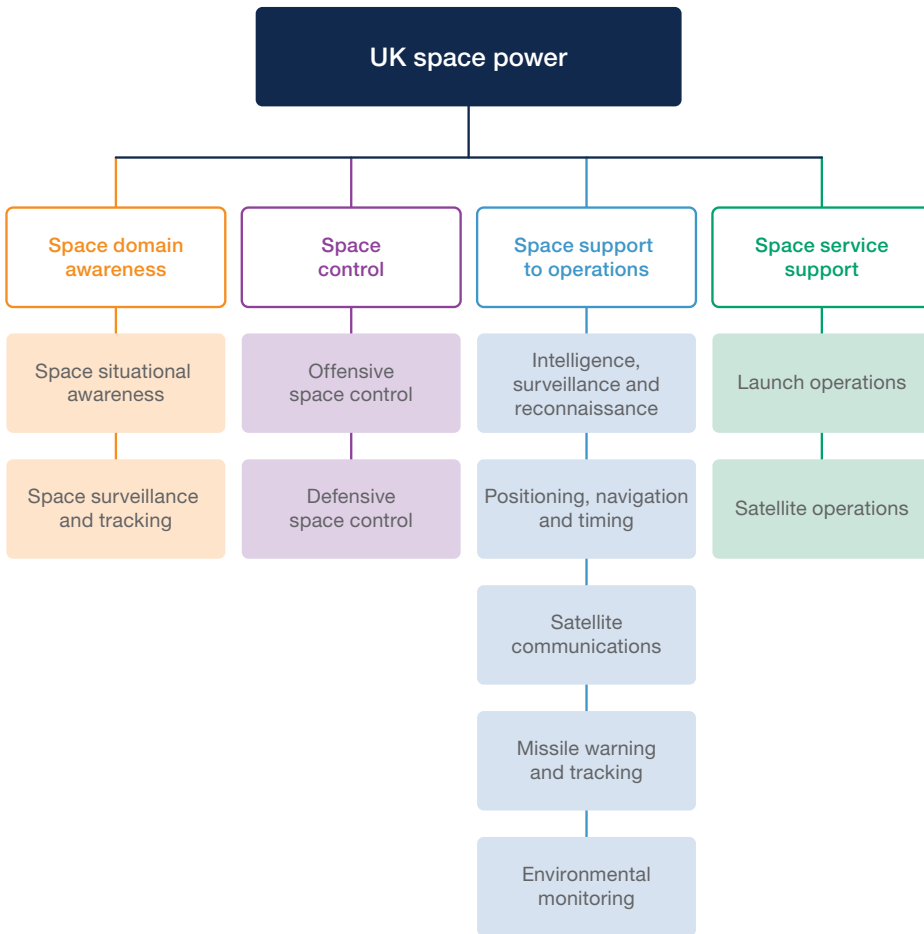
UK space power

Space domain awareness

Space situational awareness

Space surveillance and tracking

Space control

Offensive space control

Defensive space control

Space support to operations

Intelligence, surveillance and reconnaissance

Positioning, navigation and timing

Satellite communications

Missile warning and tracking

Environmental monitoring

Space service support

Launch operations

Satellite operations